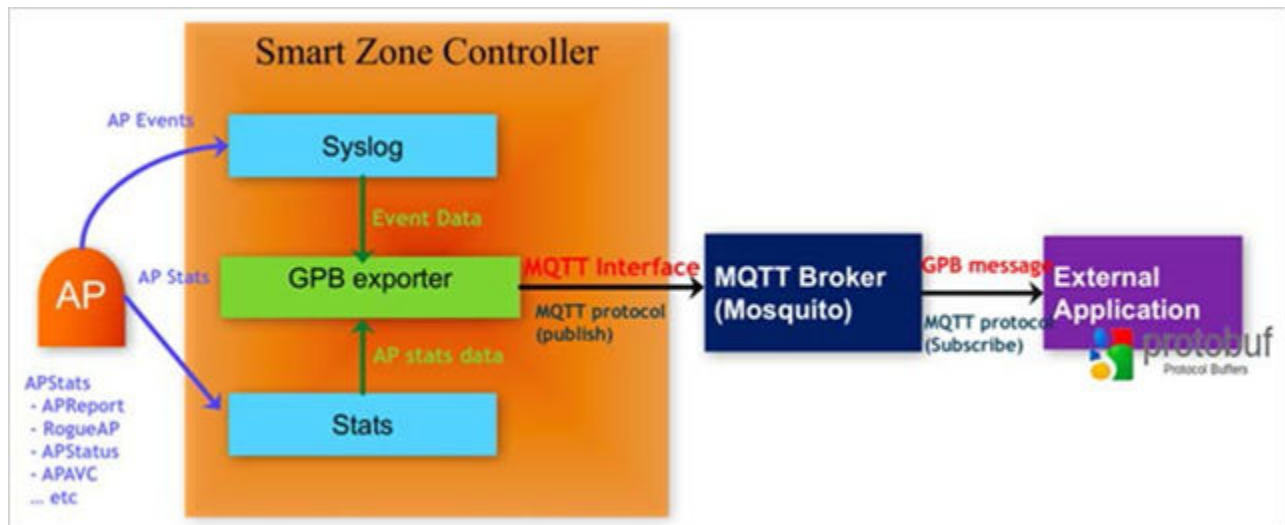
Smart Zone Controller

AP Events

Syslog

Event Data

AP

AP Stats

GPB exporter

MQTT Interface

MQTT protocol (publish)

MQTT Broker (Mosquito)

GPB message

MQTT protocol (Subscribe)

External Application

protobuf

Protocol Buffers

AP stats data

Stats

APStats
- APReport
- RogueAP
- APStatus
- APAVC
... etc